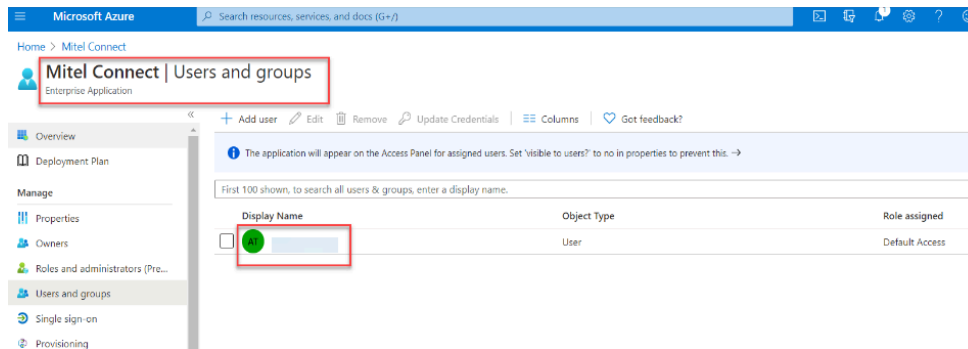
Microsoft Azure

Search resources, services, and docs (G+/)

1

Home > Mitel Connect

Mitel Connect | Users and groups

Enterprise Application

«

Overview

Deployment Plan

Manage

Properties

Owners

Roles and administrators (Pre...

Users and groups

Single sign-on

Provisioning

+ Add user  Edit  Remove  Update Credentials  Columns  Got feedback?

The application will appear on the Access Panel for assigned users. Set 'visible to users?' to no in properties to prevent this. →

First 100 shown, to search all users & groups, enter a display name.

| Display Name | Object Type | Role assigned |
|---|---|---|
| AT | User | Default Access |